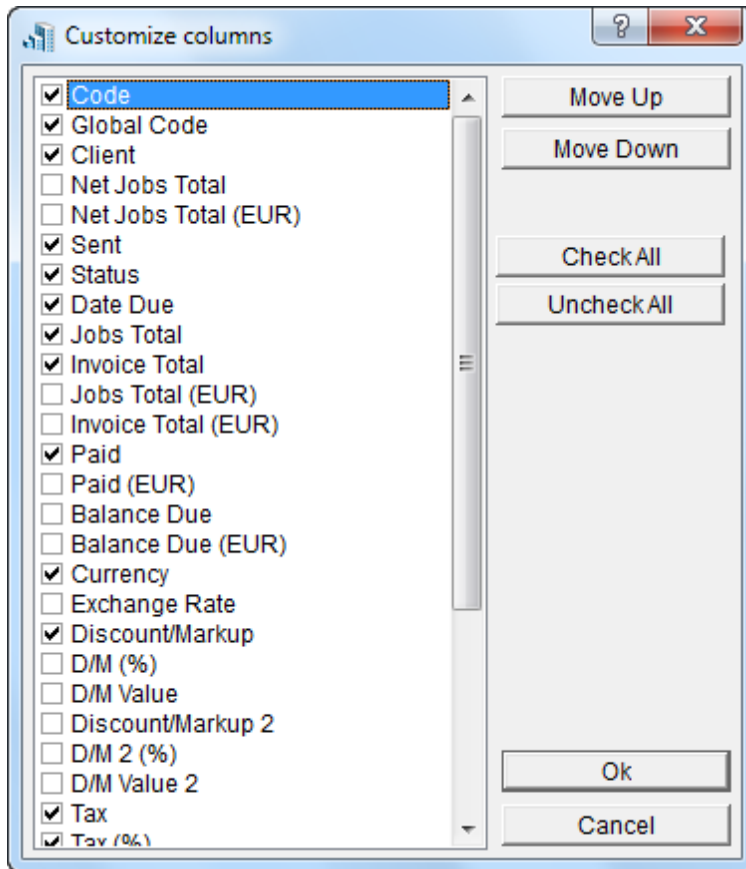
Customize columns

? X

Code
Global Code
Client
Net Jobs Total
Net Jobs Total (EUR)
Sent
Status
Date Due
Jobs Total
Invoice Total
Jobs Total (EUR)
Invoice Total (EUR)
Paid
Paid (EUR)
Balance Due
Balance Due (EUR)
Currency
Exchange Rate
Discount/Markup
D/M (%)
D/M Value
Discount/Markup 2
D/M 2 (%)
D/M Value 2
Tax
Tax (%)

Move Up
Move Down
Check All
Uncheck All
Ok
Cancel